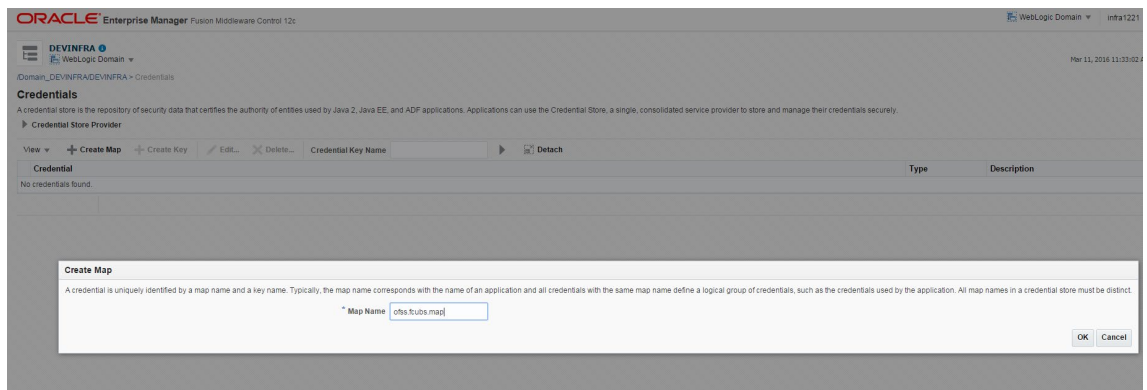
ORACLE Enterprise Manager Fusion Middleware Control 12c

WebLogic Domain ▾ infra1221

DEVINFRA
WebLogic Domain ▾

Mar 11, 2016 11:33:02 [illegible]

/Domain_DEVINFRA/DEVINFRA > Credentials

Credentials

A credential store is the repository of security data that certifies the authority of entities used by Java 2, Java EE, and ADF applications. Applications can use the Credential Store, a single, consolidated service provider to store and manage their credentials securely.

▶ Credential Store Provider

View ▾ Create Map Create Key Edit... Delete... Credential Key Name Detach

| Credential | Type | Description |
|---|---|---|
| No credentials found. | | |

Create Map

A credential is uniquely identified by a map name and a key name. Typically, the map name corresponds with the name of an application and all credentials with the same map name define a logical group of credentials, such as the credentials used by the application. All map names in a credential store must be distinct.

* Map Name ofss.fcubs.map

OK Cancel